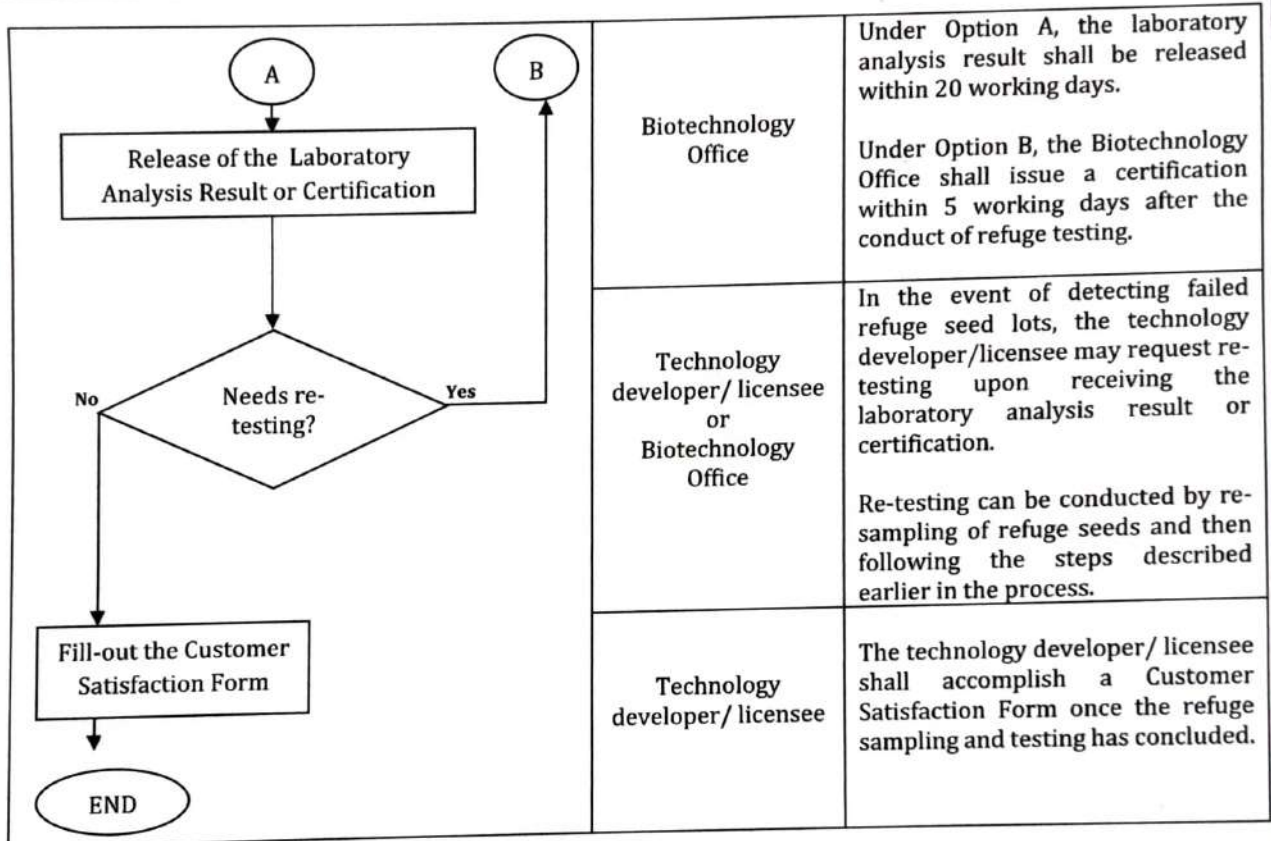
A

B

Release of the Laboratory Analysis Result or Certification

Needs re-testing?

No

Yes

Fill-out the Customer Satisfaction Form

END

| | | |
|---|---|---|
| | Biotechnology Office | Under Option A, the laboratory analysis result shall be released within 20 working days.<br><br>Under Option B, the Biotechnology Office shall issue a certification within 5 working days after the conduct of refuge testing. |
| | Technology developer/ licensee or Biotechnology Office | In the event of detecting failed refuge seed lots, the technology developer/licensee may request re-testing upon receiving the laboratory analysis result or certification.<br><br>Re-testing can be conducted by re-sampling of refuge seeds and then following the steps described earlier in the process. |
| | Technology developer/ licensee | The technology developer/ licensee shall accomplish a Customer Satisfaction Form once the refuge sampling and testing has concluded. |